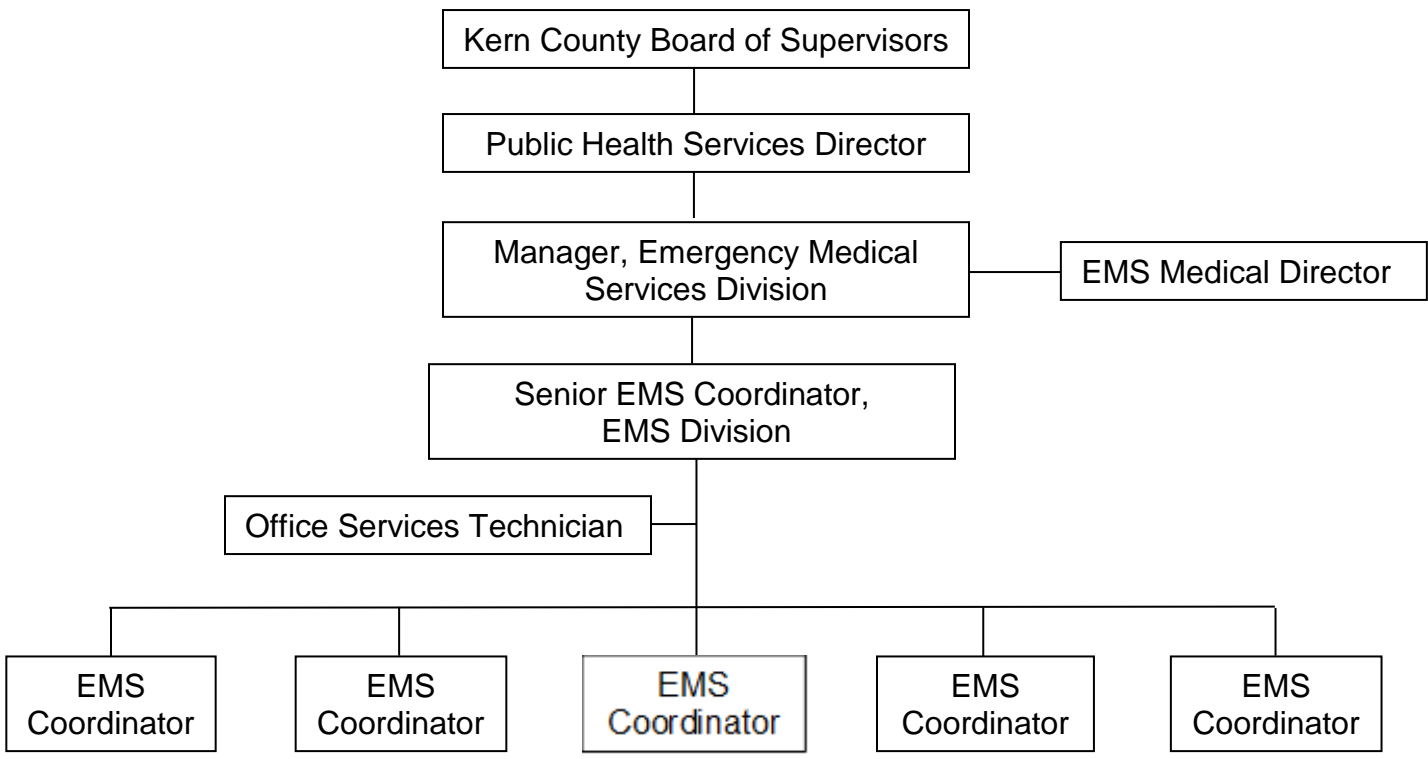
Kern County Board of Supervisors

Public Health Services Director

Manager, Emergency Medical Services Division

EMS Medical Director

Senior EMS Coordinator, EMS Division

Office Services Technician

EMS Coordinator

EMS Coordinator

EMS Coordinator

EMS Coordinator

EMS Coordinator